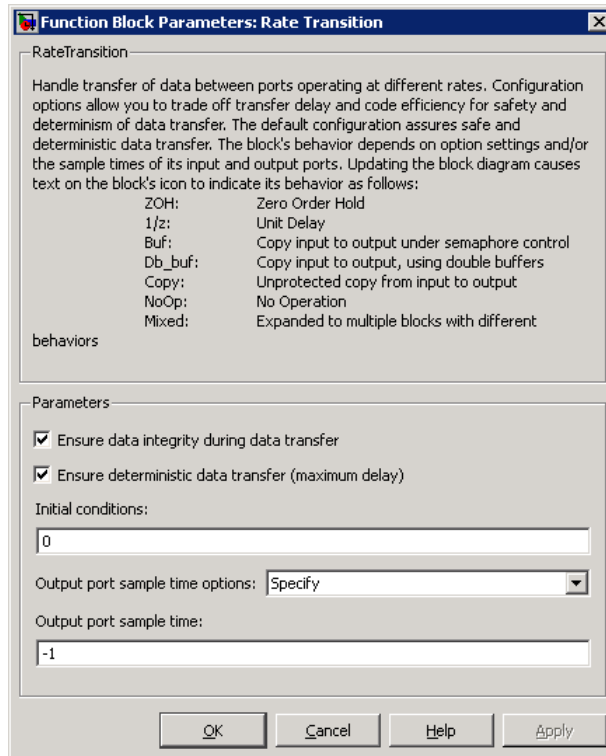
Function Block Parameters: Rate Transition

RateTransition

Handle transfer of data between ports operating at different rates. Configuration options allow you to trade off transfer delay and code efficiency for safety and determinism of data transfer. The default configuration assures safe and deterministic data transfer. The block's behavior depends on option settings and/or the sample times of its input and output ports. Updating the block diagram causes text on the block's icon to indicate its behavior as follows:

| | |
|---|---|
| ZOH: | Zero Order Hold |
| 1/z: | Unit Delay |
| Buf: | Copy input to output under semaphore control |
| Db_buf: | Copy input to output, using double buffers |
| Copy: | Unprotected copy from input to output |
| NoOp: | No Operation |
| Mixed: | Expanded to multiple blocks with different behaviors |

Parameters

Ensure data integrity during data transfer

Ensure deterministic data transfer (maximum delay)

Initial conditions:

0

Output port sample time options: Specify

Output port sample time:

-1

OK Cancel Help Apply